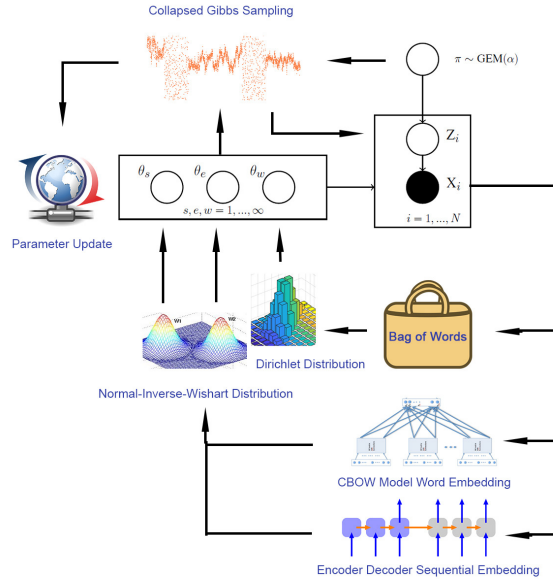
Collapsed Gibbs Sampling

$\pi \sim \mathrm{GEM}(\alpha)$

$Z_i$

$X_i$

$i = 1, ..., N$

$\theta_s$ $\theta_e$ $\theta_w$

$s, e, w = 1, ..., \infty$

Parameter Update

W1 W2

Dirichlet Distribution

Bag of Words

Normal-Inverse-Wishart Distribution

CBOW Model Word Embedding

Encoder Decoder Sequential Embedding